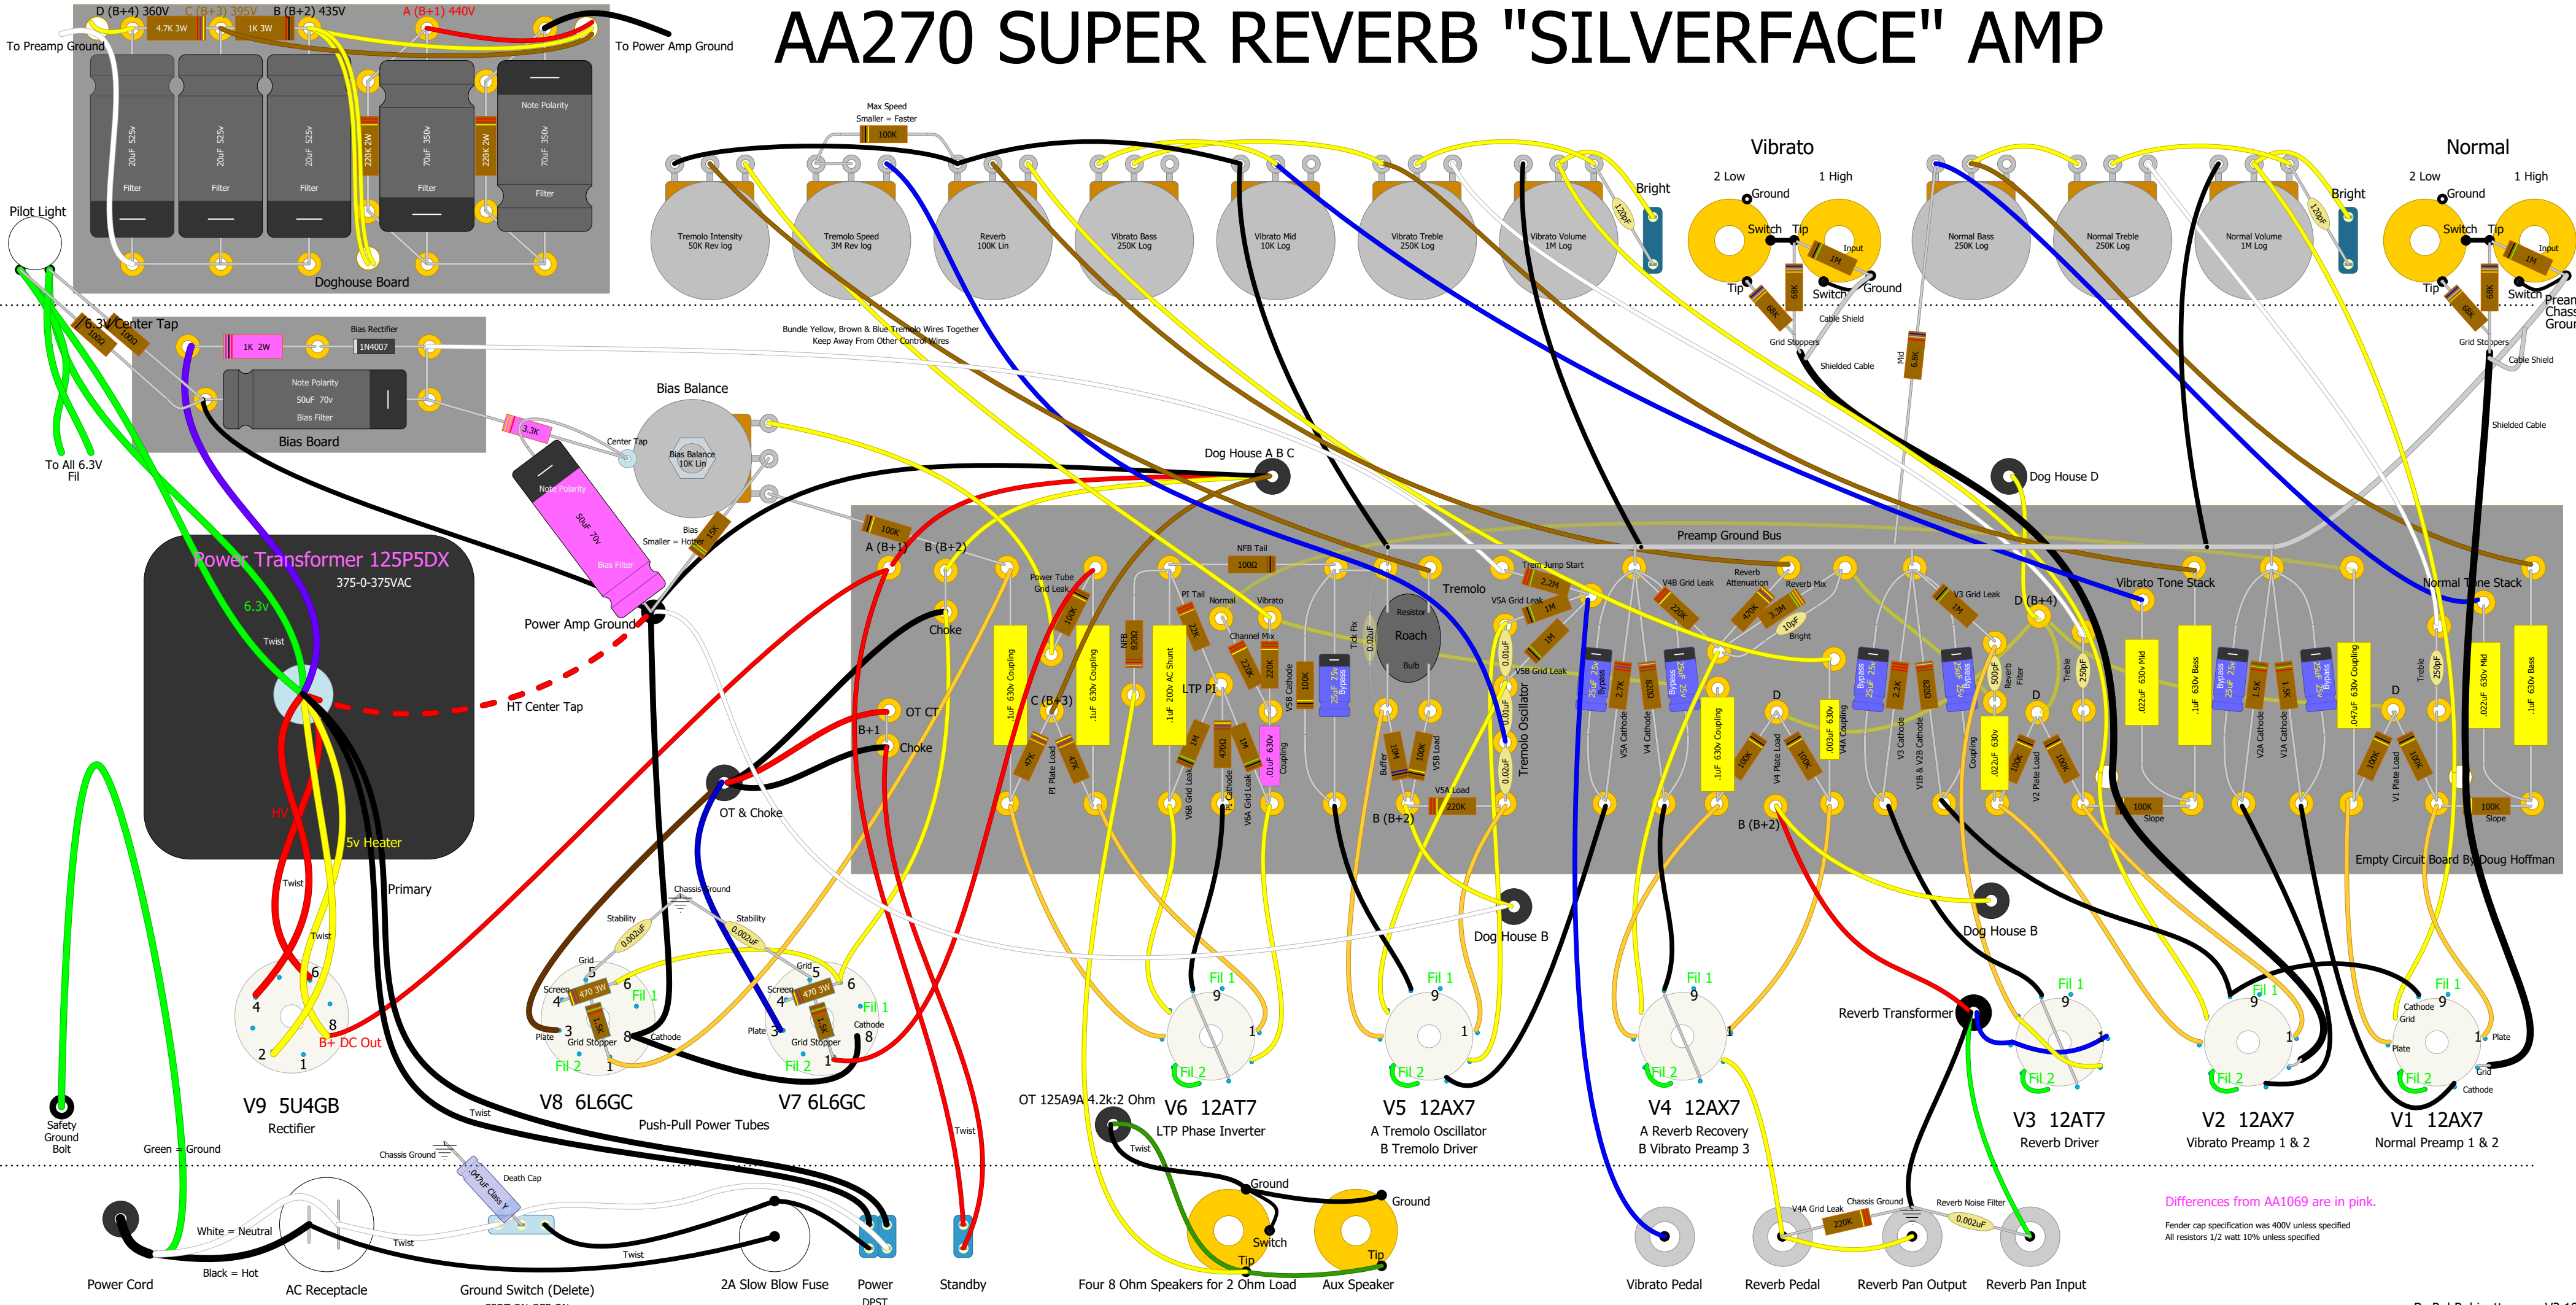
AA270 SUPER REVERB "SILVERFACE" AMP

D (B+4) 360V C (B+3) 395V B (B+2) 435V A (B+1) 440V
To Preamp Ground
To Power Amp Ground
4.7K 3W
1K 3W
20uF 525v Filter
20uF 525v Filter
20uF 525v Filter
220K 2W
70uF 350v Filter
220K 2W
Note Polarity
70uF 350v Filter
Doghouse Board
Pilot Light
6.3V Center Tap
100Ω
100Ω
To All 6.3V Fil
1K 2W
Bias Rectifier
1N4007
Note Polarity
50uF 70v
Bias Filter
Bias Board
3.3K
Center Tap
Note Polarity
50uF 70v
Bias Filter
Bias Balance
Bias Balance 10K Lin
Bias Smaller = Hotter
15K
Power Amp Ground
Power Transformer 125P5DX
375-0-375VAC
6.3v
Twist
HT Center Tap
HV
5v Heater
Twist
Primary
Twist
B+ DC Out
V9 5U4GB
Rectifier
Safety Ground Bolt
Green = Ground
Max Speed
Smaller = Faster
100K
Tremolo Intensity 50K Rev log
Tremolo Speed 3M Rev log
Reverb 100K Lin
Vibrato Bass 250K Log
Vibrato Mid 10K Log
Vibrato Treble 250K Log
Vibrato Volume 1M Log
Bright
120pF
Vibrato
2 Low
1 High
Ground
Switch
Tip
Input
1M
Tip
68K
68K
Switch
Ground
Cable Shield
Grid Stoppers
Shielded Cable
Mid
6.8K
Normal Bass 250K Log
Normal Treble 250K Log
Normal Volume 1M Log
Bright
120pF
Normal
2 Low
1 High
Ground
Switch
Tip
Input
1M
Tip
68K
68K
Switch
Preamp Chassis Ground
Grid Stoppers
Cable Shield
Shielded Cable
Bundle Yellow, Brown & Blue Tremolo Wires Together
Keep Away From Other Control Wires
Dog House A B C
Dog House D
100K
A (B+1)
B (B+2)
Power Tube Grid Leak
Choke
100K
.1uF 630v Coupling
C (B+3)
.1uF 630v Coupling
NFB 820Ω
NFB Tail
100Ω
.1uF 200v AC Shunt
PI Tail
22K
LTP PI
Normal
Vibrato
Channel Mix
220K
220K
10K
V5B Cathode
25uF 25v Bypass
Tick Fix
0.02uF
Resistor
Roach
Bulb
Tremolo
Trem Jump Start
2.2M
V5A Grid Leak
1M
1M
V5B Grid Leak
0.01uF
0.01uF
0.02uF
Tremolo Oscillator
Preamp Ground Bus
V4B Grid Leak
220K
Reverb Attenuation
470K
Reverb Mix
3.3M
10pF
Bright
V3 Grid Leak
1M
D (B+4)
Vibrato Tone Stack
Normal Tone Stack
OT CT
B+1
Choke
47K
PI Plate Load
47K
1M
V6B Grid Leak
470Ω
PI Cathode
1M
V6A Grid Leak
.01uF 630v Coupling
10K
Buffer
100K
V5B Load
V5A Load
220K
B (B+2)
25uF 25v Bypass
2.7K
V5A Cathode
820Ω
V4 Cathode
25uF 25v Bypass
.1uF 630v Coupling
D
100K
V4 Plate Load
100K
.003uF 630v V4A Coupling
25uF 25v Bypass
2.2K
V3 Cathode
820Ω
V1B & V2B Cathode
25uF 25v Bypass
500pF Reverb Filter
Coupling
.022uF 630v
D
100K
V2 Plate Load
100K
Treble
250pF
.022uF 630v Mid
.1uF 630v Bass
100K Slope
25uF 25v Bypass
1.5K
V2A Cathode
1.5K
V1A Cathode
25uF 25v Bypass
.047uF 630v Coupling
D
100K
V1 Plate Load
100K
Treble
250pF
.022uF 630v Mid
.1uF 630v Bass
100K Slope
B (B+2)
Empty Circuit Board By Doug Hoffman
OT & Choke
Chassis Ground
Stability
0.002uF
Stability
0.002uF
Grid
5
6
Screen
4
470 3W
Fil 1
1.5K
3
Plate
Grid Stopper
8
Cathode
Fil 2
1
Grid
5
6
Screen
4
470 3W
Fil 1
Plate
3
1.5K
Grid Stopper
Cathode
8
Fil 2
1
V8 6L6GC
V7 6L6GC
Push-Pull Power Tubes
Dog House B
Dog House B
Fil 1
9
1
Fil 2
V6 12AT7
LTP Phase Inverter
Fil 1
9
1
Fil 2
V5 12AX7
A Tremolo Oscillator
B Tremolo Driver
Fil 1
9
1
Fil 2
V4 12AX7
A Reverb Recovery
B Vibrato Preamp 3
Reverb Transformer
Fil 1
9
1
Fil 2
V3 12AT7
Reverb Driver
Fil 1
9
1
Fil 2
V2 12AX7
Vibrato Preamp 1 & 2
Fil 1
Cathode 9
Grid
1
Plate
Plate
Grid
Fil 2
Cathode
V1 12AX7
Normal Preamp 1 & 2
OT 125A9A 4.2k:2 Ohm
Twist
Twist
Twist
Chassis Ground
.047uF Class Y
Death Cap
White = Neutral
Twist
Black = Hot
Twist
Power Cord
AC Receptacle
Ground Switch (Delete)
2A Slow Blow Fuse
Power DPST
Standby
Ground
Switch
Tip
Ground
Tip
Four 8 Ohm Speakers for 2 Ohm Load
Aux Speaker
Vibrato Pedal
V4A Grid Leak
220K
Chassis Ground
Reverb Noise Filter
0.002uF
Reverb Pedal
Reverb Pan Output
Reverb Pan Input
Differences from AA1069 are in pink.
Fender cap specification was 400V unless specified
All resistors 1/2 watt 10% unless specified